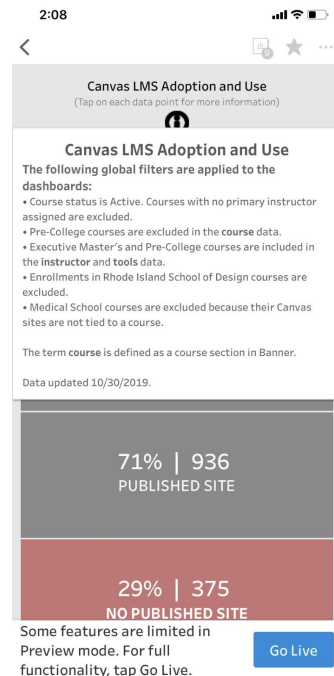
2:08

<

Canvas LMS Adoption and Use
(Tap on each data point for more information)

Canvas LMS Adoption and Use
The following global filters are applied to the dashboards:
• Course status is Active. Courses with no primary instructor assigned are excluded.
• Pre-College courses are excluded in the course data.
• Executive Master's and Pre-College courses are included in the instructor and tools data.
• Enrollments in Rhode Island School of Design courses are excluded.
• Medical School courses are excluded because their Canvas sites are not tied to a course.

The term course is defined as a course section in Banner.

Data updated 10/30/2019.

71% | 936
PUBLISHED SITE

29% | 375
NO PUBLISHED SITE

Some features are limited in Preview mode. For full functionality, tap Go Live.

Go Live